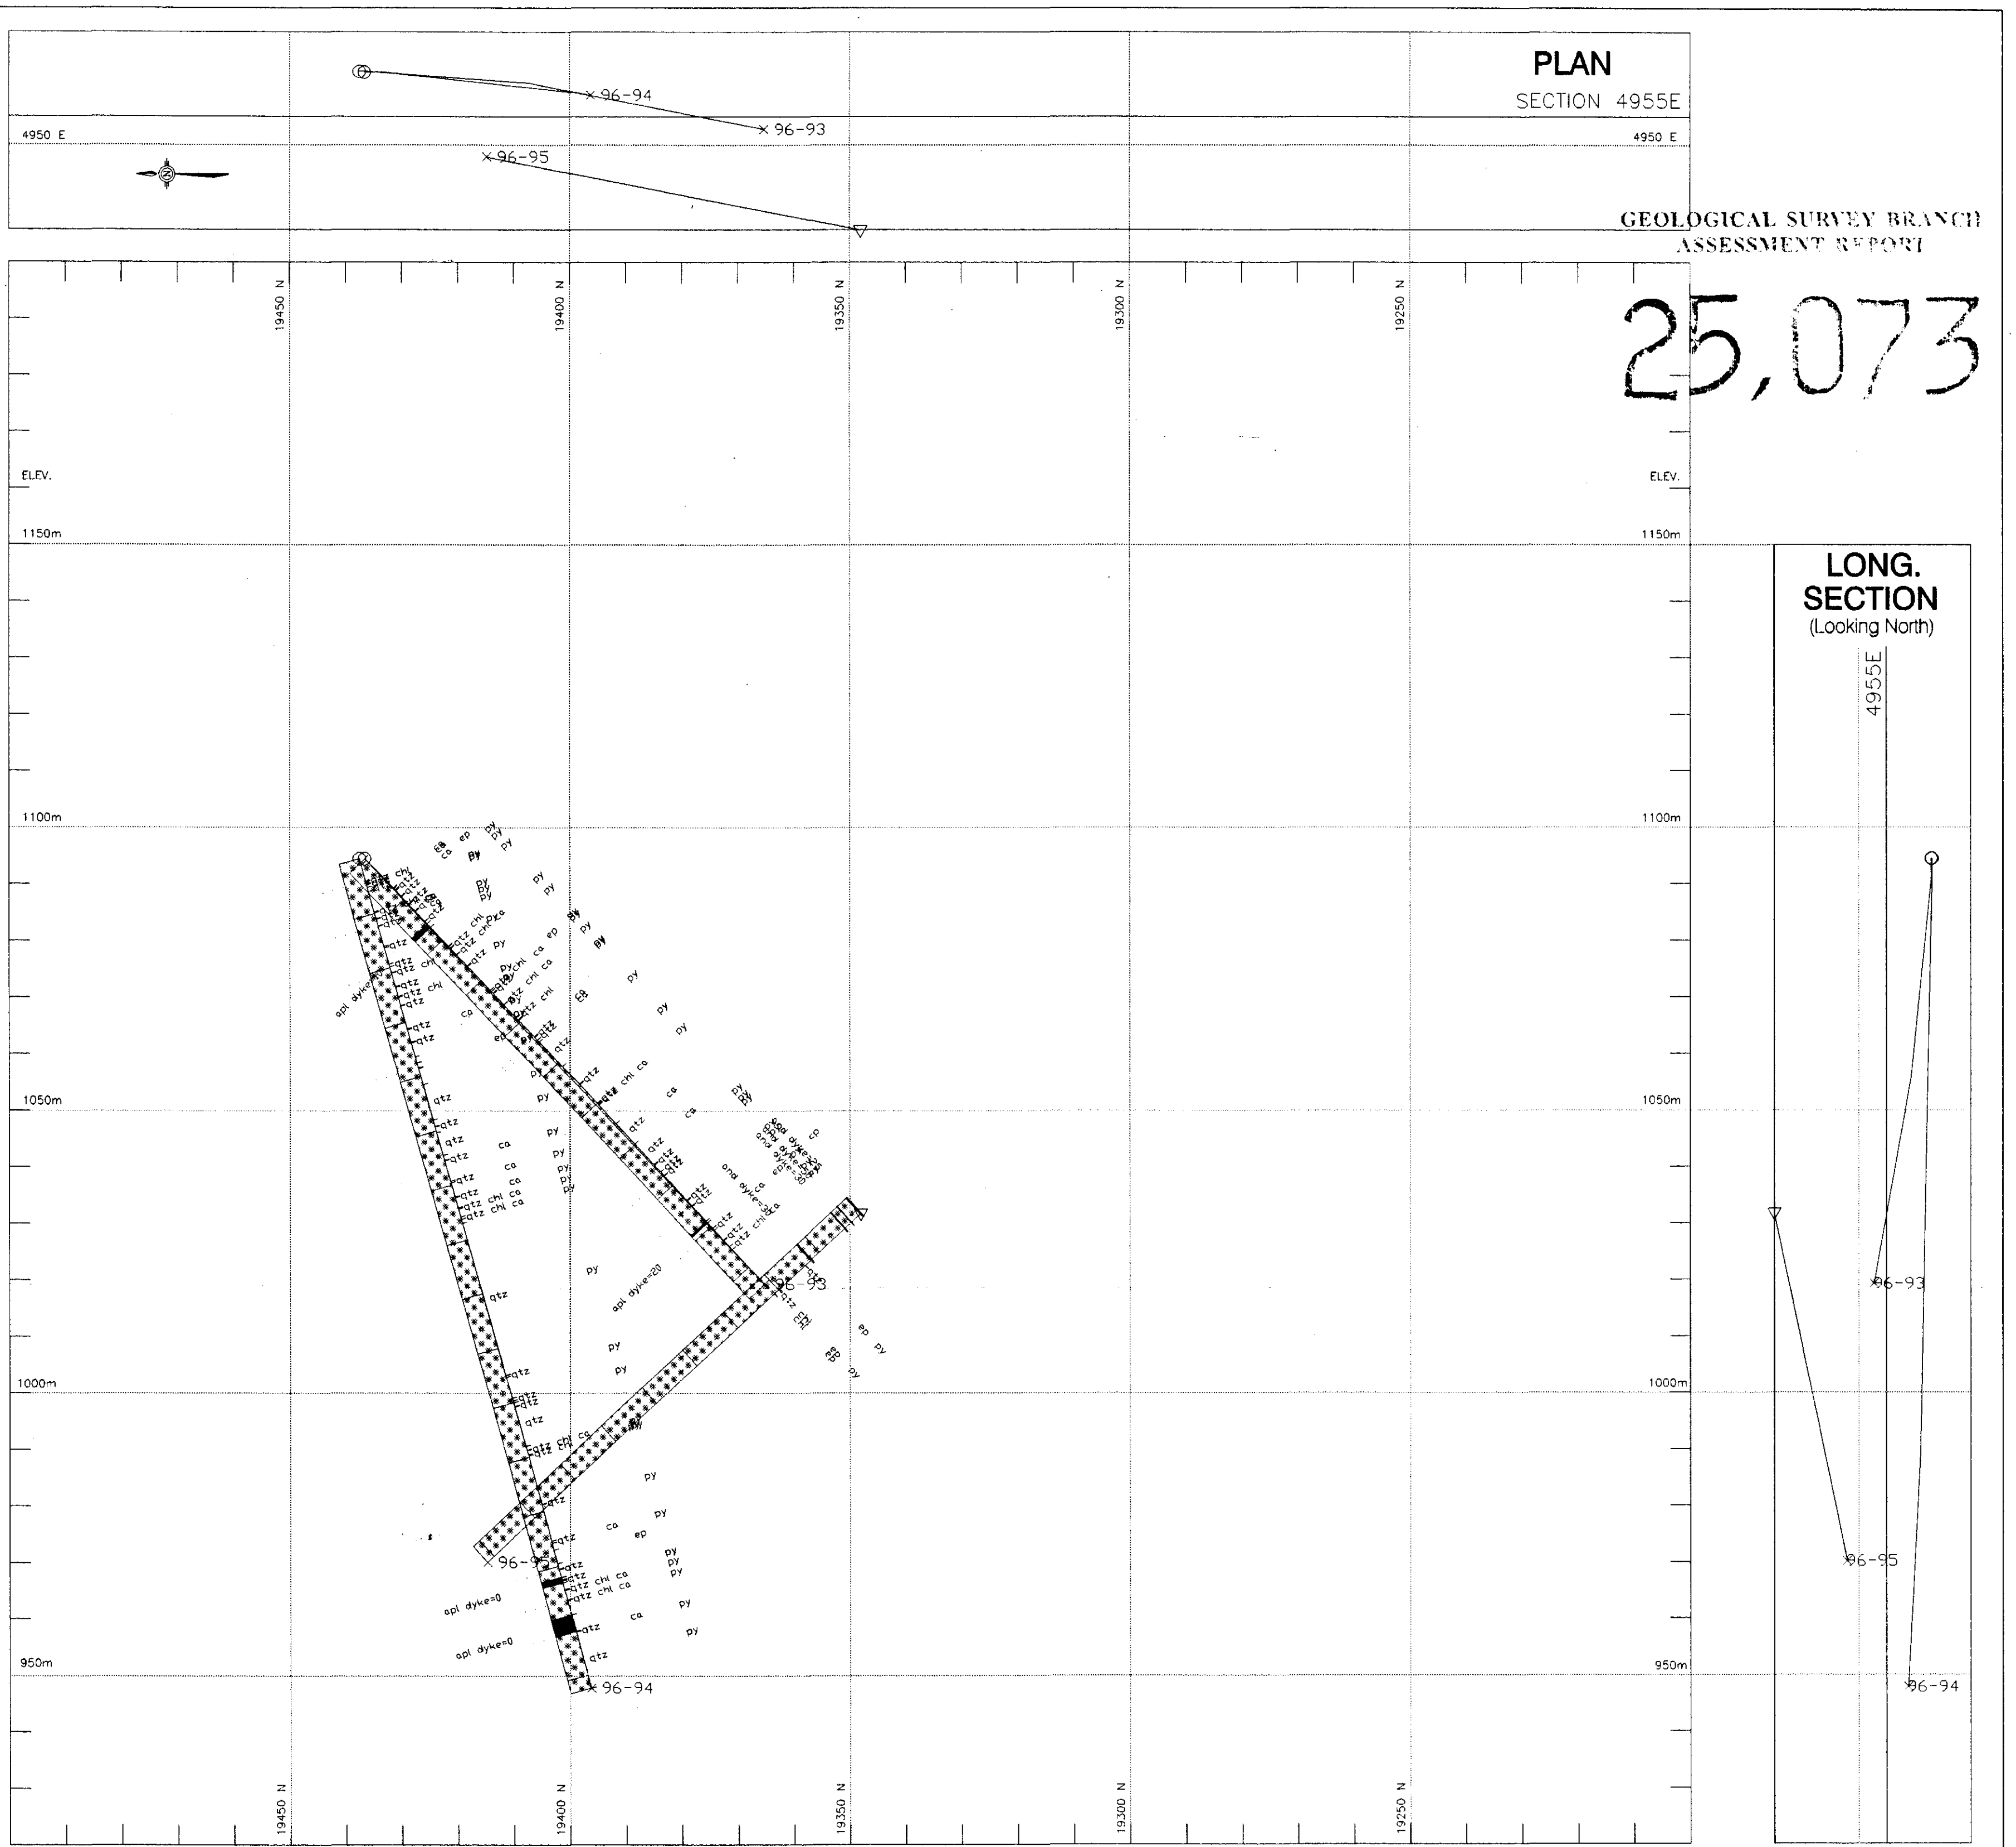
PLAN
SECTION 4955E

96-94
96-93
96-95

4950 E
4950 E

GEOLOGICAL SURVEY BRANCH
ASSESSMENT REPORT

25,073

19450 N
19400 N
19350 N
19300 N
19250 N

ELEV.
ELEV.
1150m
1150m
1100m
1100m
1050m
1050m
1000m
1000m
950m
950m

LONG.
SECTION
(Looking North)
4955E

96-93
96-95
96-94

qtz chl ca ep py apl dyke=0 apl dyke=20 and dyke=30

96-93
96-95
96-94

19450 N
19400 N
19350 N
19300 N
19250 N